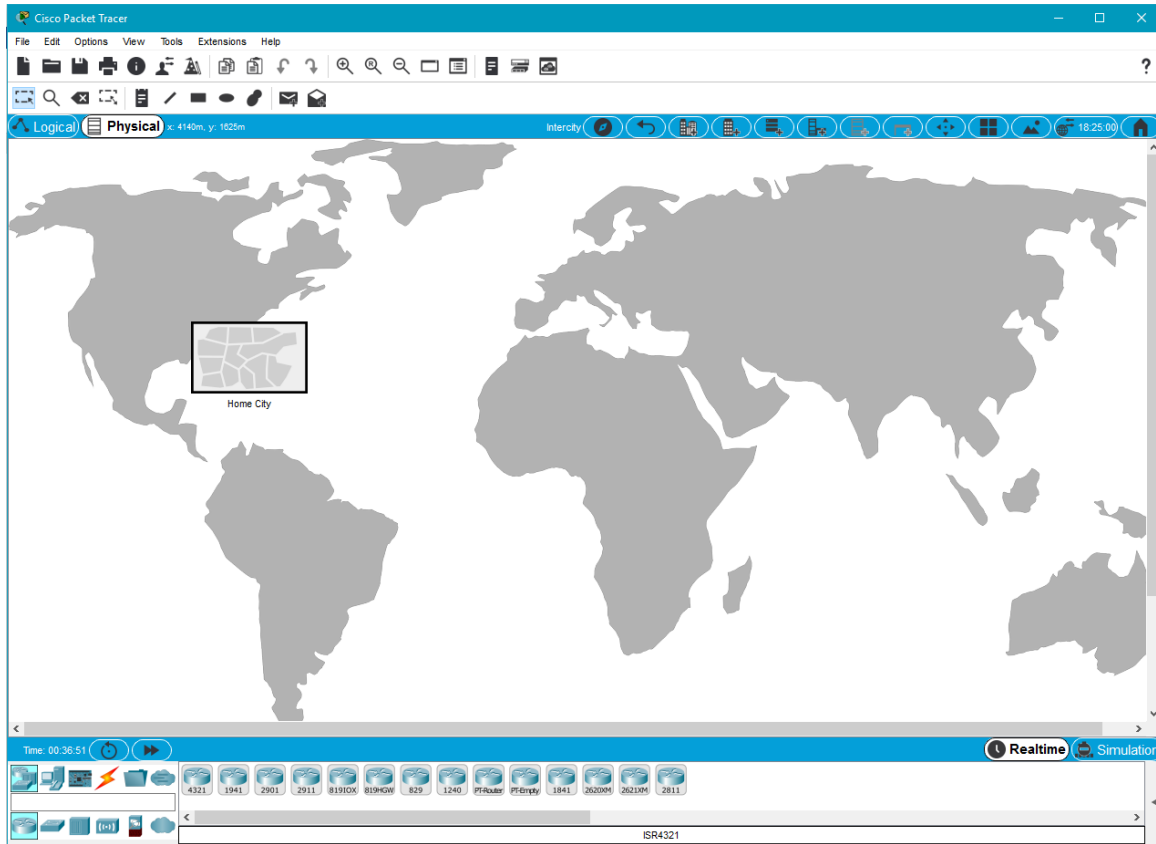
Cisco Packet Tracer

File Edit Options View Tools Extensions Help

?

Logical Physical x: 4140m, y: 1625m

Intercity

18:25:00

Home City

Time: 00:36:51

Realtime Simulation

4321 1941 2901 2911 819IOX 819HGW 829 1240 PT-Router PT-Empty 1841 2620XM 2621XM 2811

ISR4321